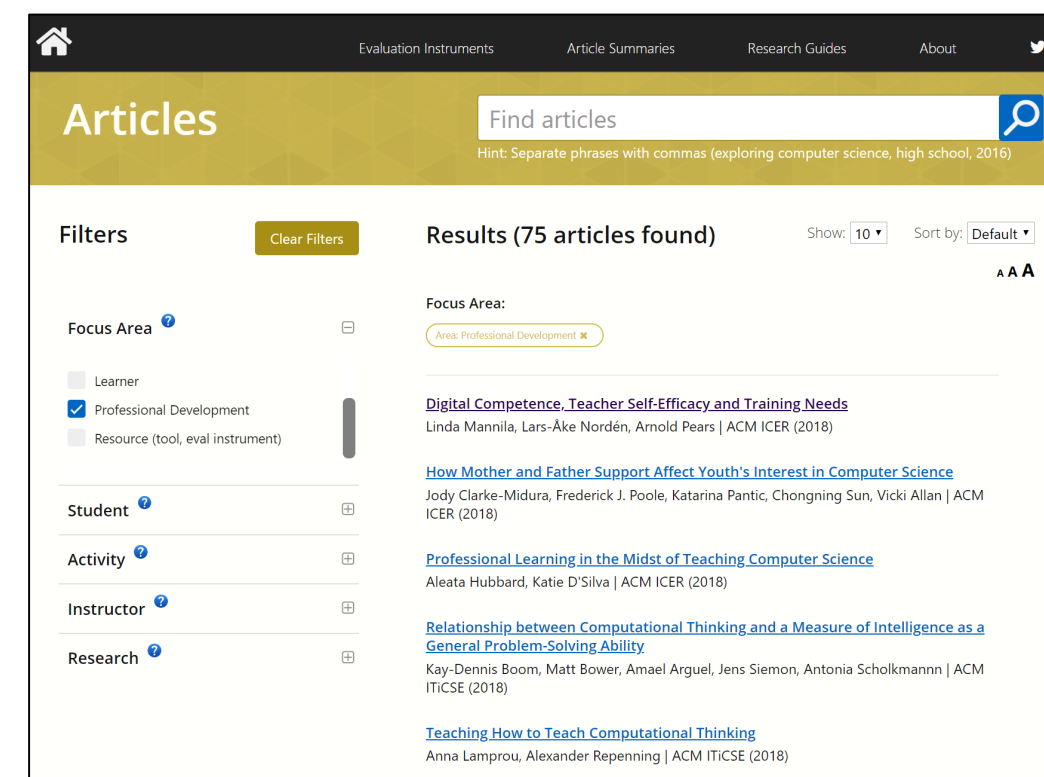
Evaluation Instruments Article Summaries Research Guides About

Articles

Find articles

Hint: Separate phrases with commas (exploring computer science, high school, 2016)

Filters

Clear Filters

Focus Area

Learner

Professional Development

Resource (tool, eval instrument)

Student

Activity

Instructor

Research

Results (75 articles found)

Show: 10

Sort by: Default

A A A

Focus Area:

Area: Professional Development ✖

Digital Competence, Teacher Self-Efficacy and Training Needs
Linda Mannila, Lars-Åke Nordén, Arnold Pears | ACM ICER (2018)

How Mother and Father Support Affect Youth's Interest in Computer Science
Jody Clarke-Midura, Frederick J. Poole, Katarina Pantic, Chongning Sun, Vicki Allan | ACM ICER (2018)

Professional Learning in the Midst of Teaching Computer Science
Aleata Hubbard, Katie D'Silva | ACM ICER (2018)

Relationship between Computational Thinking and a Measure of Intelligence as a General Problem-Solving Ability
Kay-Dennis Boom, Matt Bower, Amael Arguel, Jens Siemon, Antonia Scholkmannn | ACM ITiCSE (2018)

Teaching How to Teach Computational Thinking
Anna Lamprou, Alexander Repenning | ACM ITiCSE (2018)